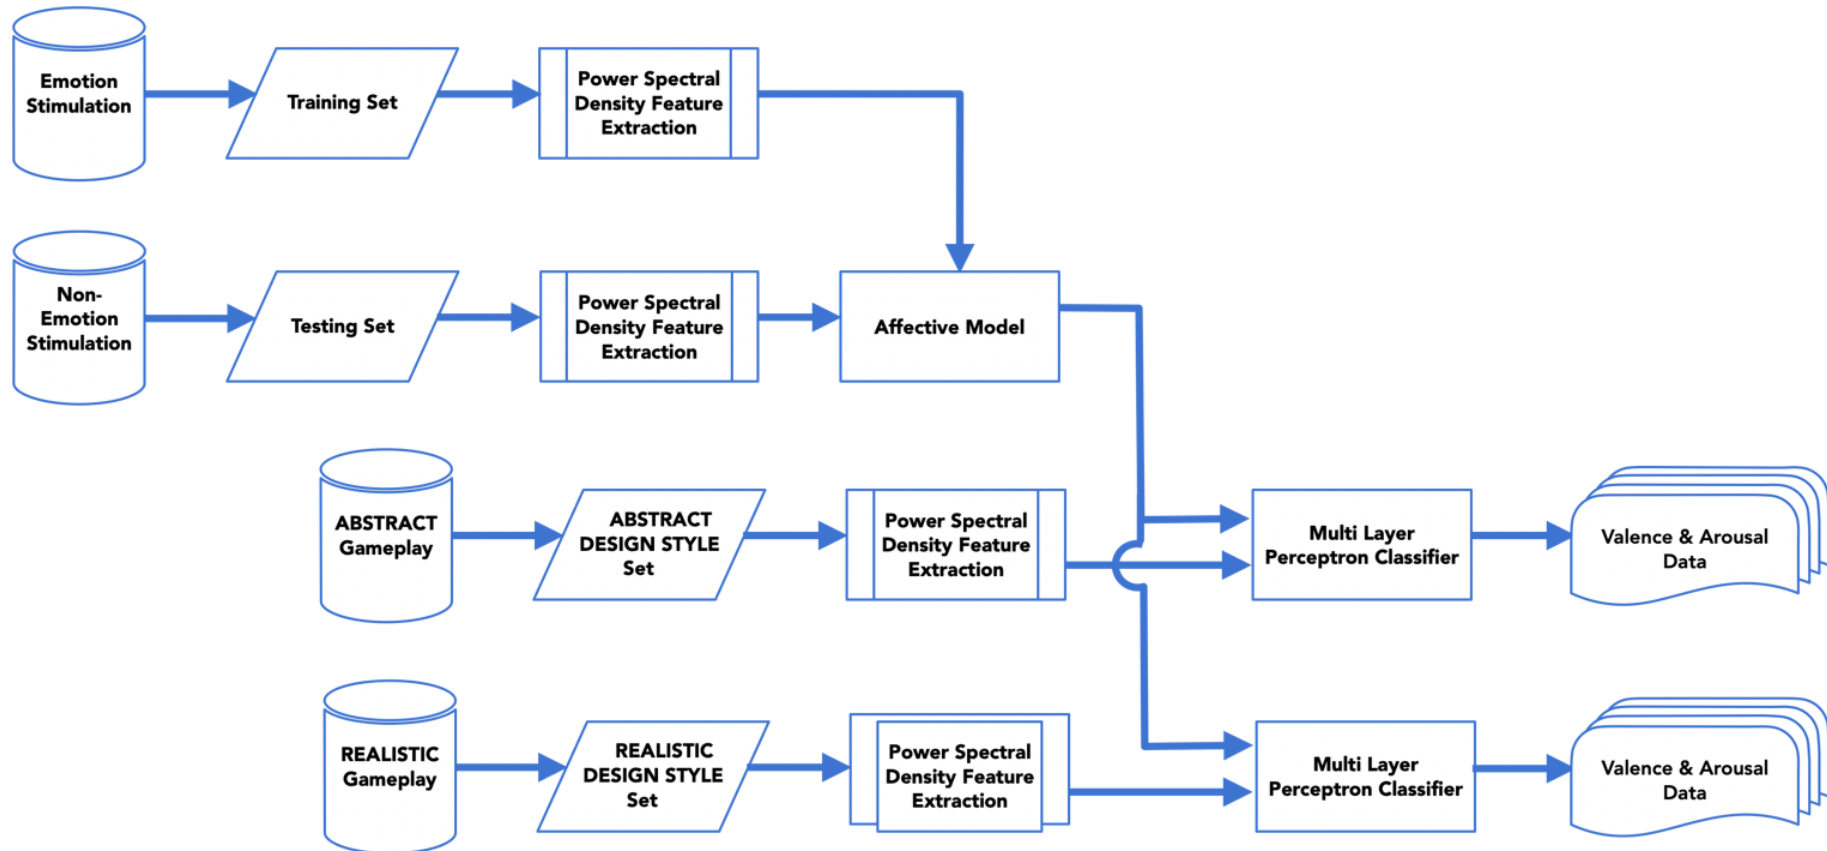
Emotion Stimulation

Training Set

Power Spectral Density Feature Extraction

Non-Emotion Stimulation

Testing Set

Power Spectral Density Feature Extraction

Affective Model

ABSTRACT Gameplay

ABSTRACT DESIGN STYLE Set

Power Spectral Density Feature Extraction

Multi Layer Perceptron Classifier

Valence & Arousal Data

REALISTIC Gameplay

REALISTIC DESIGN STYLE Set

Power Spectral Density Feature Extraction

Multi Layer Perceptron Classifier

Valence & Arousal Data